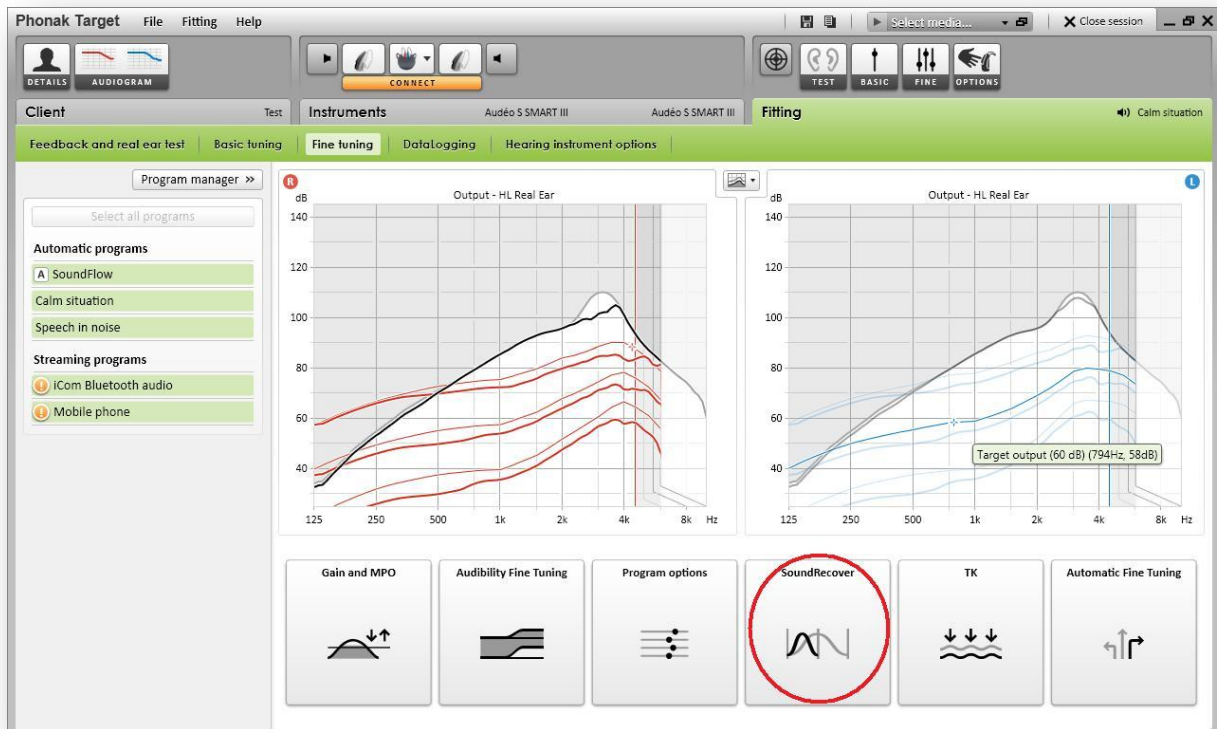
Phonak Target File Fitting Help

Select media... Close session

DETAILS AUDIOGRAM

CONNECT

TEST BASIC FINE OPTIONS

Client Test

Instruments Audéo S SMART III Audéo S SMART III

Fitting Calm situation

Feedback and real ear test | Basic tuning | Fine tuning | DataLogging | Hearing instrument options

Program manager »

Select all programs

Automatic programs

A SoundFlow

Calm situation

Speech in noise

Streaming programs

iCom Bluetooth audio

Mobile phone

R

dB Output - HL Real Ear

140 120 100 80 60 40

125 250 500 1k 2k 4k 8k Hz

L

dB Output - HL Real Ear

140 120 100 80 60 40

Target output (60 dB) (794Hz, 58dB)

125 250 500 1k 2k 4k 8k Hz

Gain and MPO

Audibility Fine Tuning

Program options

SoundRecover

TK

Automatic Fine Tuning